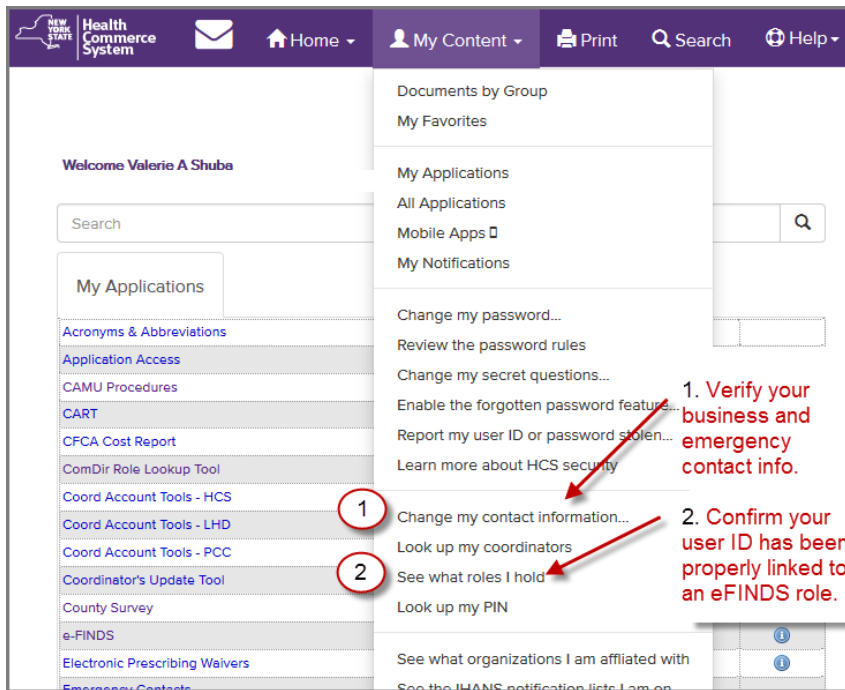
NEW YORK STATE Health Commerce System

Home ▾ My Content ▾ Print Search Help ▾

Documents by Group
My Favorites

My Applications
All Applications
Mobile Apps
My Notifications

Change my password...
Review the password rules
Change my secret questions...
Enable the forgotten password feature...
Report my user ID or password stolen...
Learn more about HCS security

Change my contact information...
Look up my coordinators
See what roles I hold
Look up my PIN

See what organizations I am affliated with
See the IHANS notification lists I am on

Welcome Valerie A Shuba

Search

My Applications

Acronyms & Abbreviations
Application Access
CAMU Procedures
CART
CFCA Cost Report
ComDir Role Lookup Tool
Coord Account Tools - HCS
Coord Account Tools - LHD
Coord Account Tools - PCC
Coordinator's Update Tool
County Survey
e-FINDS
Electronic Prescribing Waivers
Emergency Contacts

1. Verify your business and emergency contact info.

2. Confirm your user ID has been properly linked to an eFINDS role.

1

2